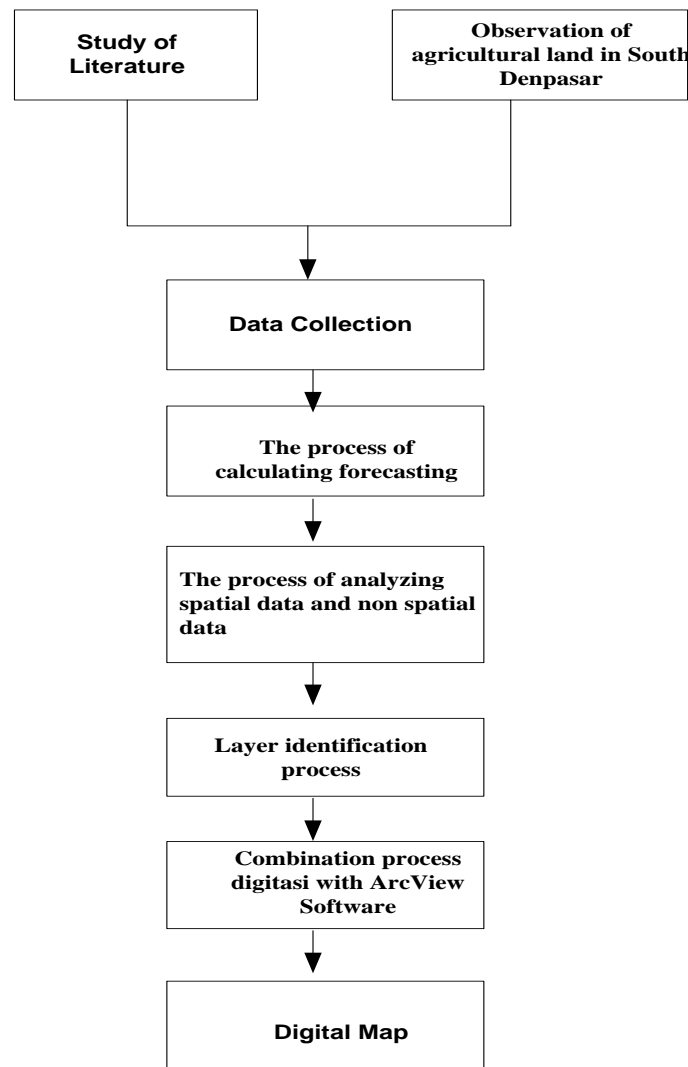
Study of Literature

Observation of agricultural land in South Denpasar

Data Collection

The process of calculating forecasting

The process of analyzing spatial data and non spatial data

Layer identification process

Combination process digitasi with ArcView Software

Digital Map